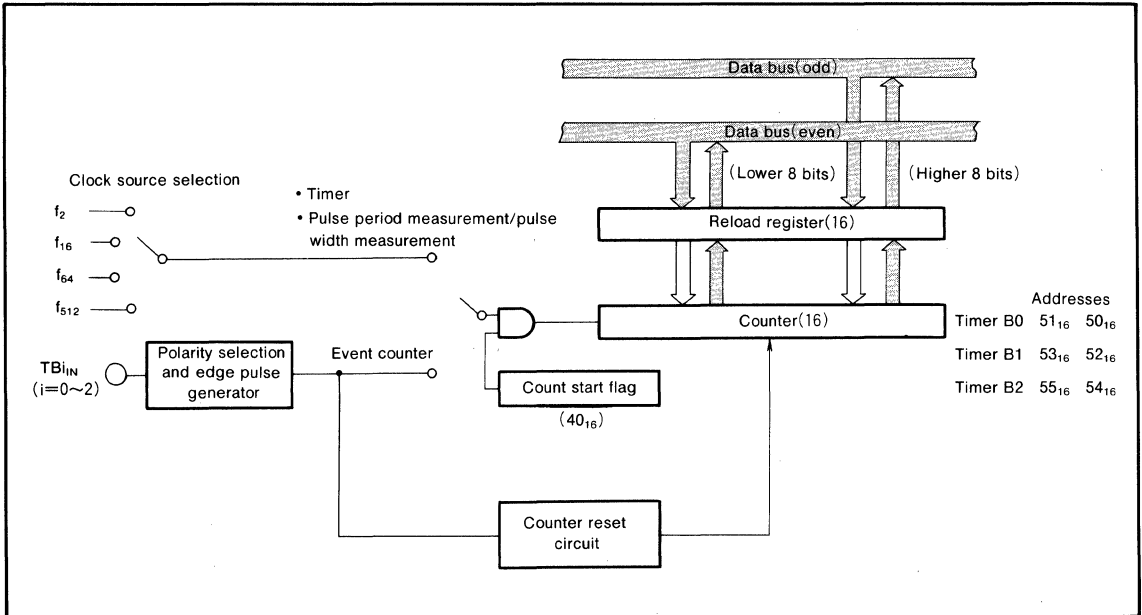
Data bus(odd)

Data bus(even)

(Lower 8 bits)

(Higher 8 bits)

Clock source selection

$f_2$

$f_{16}$

$f_{64}$

$f_{512}$

• Timer

• Pulse period measurement/pulse width measurement

Reload register(16)

Counter(16)

Addresses

Timer B0 $51_{16}$ $50_{16}$

Timer B1 $53_{16}$ $52_{16}$

Timer B2 $55_{16}$ $54_{16}$

$TBi_{IN}$ $(i=0\sim2)$

Polarity selection and edge pulse generator

Event counter

Count start flag

$(40_{16})$

Counter reset circuit